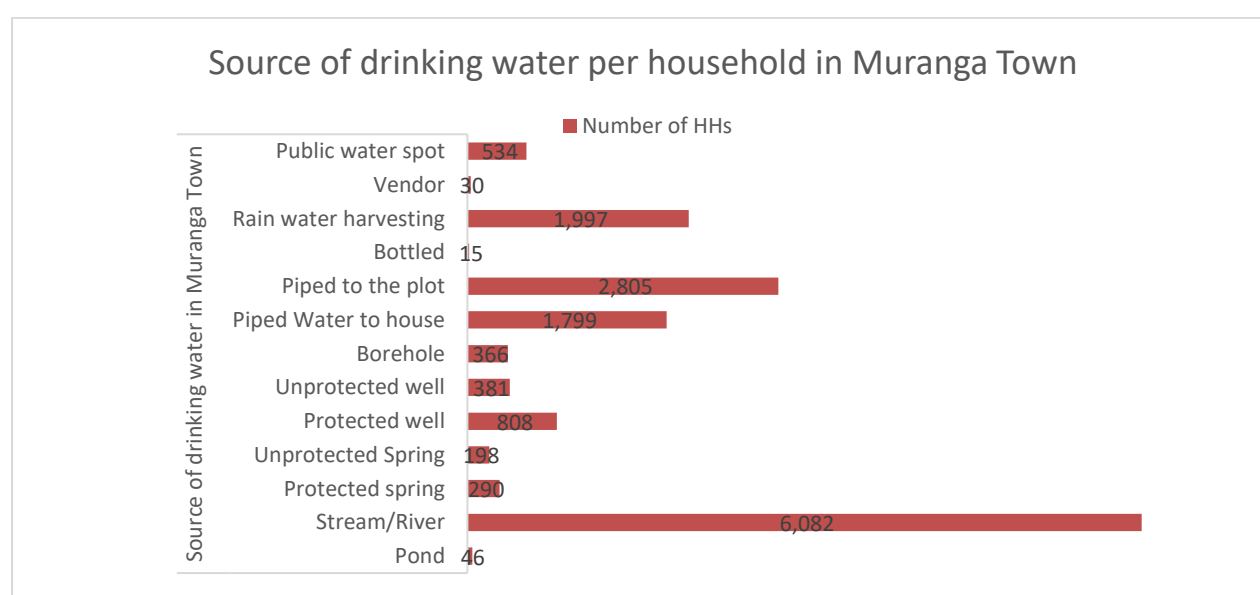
Source of drinking water per household in Muranga Town

Number of HHs

Source of drinking water in Muranga Town

Public water spot 534
Vendor 30
Rain water harvesting 1,997
Bottled 15
Piped to the plot 2,805
Piped Water to house 1,799
Borehole 366
Unprotected well 381
Protected well 808
Unprotected Spring 198
Protected spring 290
Stream/River 6,082
Pond 46